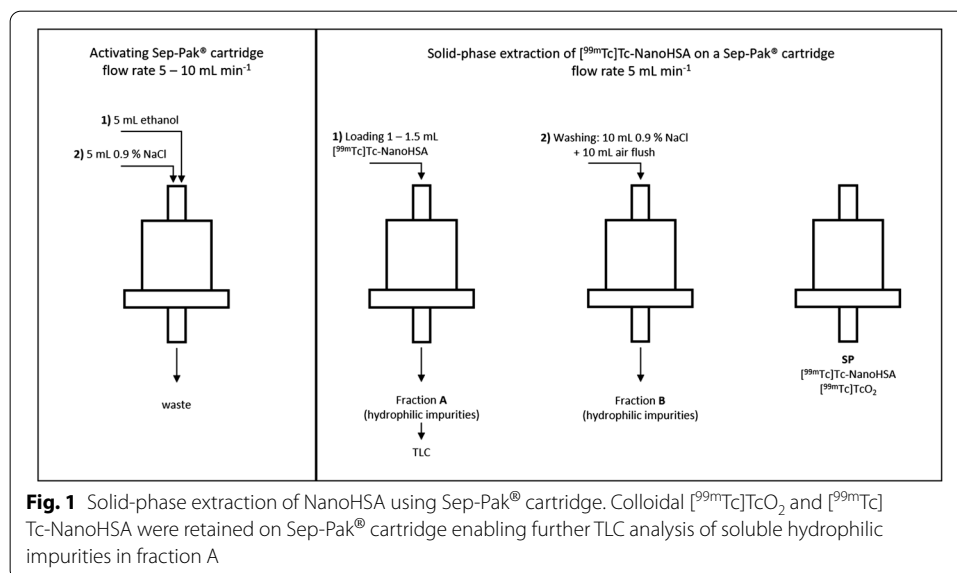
Activating Sep-Pak® cartridge
flow rate 5 – 10 mL min$^{-1}$

**1)** 5 mL ethanol

**2)** 5 mL 0.9 % NaCl

waste

Solid-phase extraction of [$^{99m}$Tc]Tc-NanoHSA on a Sep-Pak® cartridge
flow rate 5 mL min$^{-1}$

**1)** Loading 1 – 1.5 mL [$^{99m}$Tc]Tc-NanoHSA

Fraction **A**
(hydrophilic impurities)

TLC

**2)** Washing: 10 mL 0.9 % NaCl + 10 mL air flush

Fraction **B**
(hydrophilic impurities)

**SP**
[$^{99m}$Tc]Tc-NanoHSA
[$^{99m}$Tc]TcO$_2$

**Fig. 1** Solid-phase extraction of NanoHSA using Sep-Pak® cartridge. Colloidal [$^{99m}$Tc]TcO$_2$ and [$^{99m}$Tc]Tc-NanoHSA were retained on Sep-Pak® cartridge enabling further TLC analysis of soluble hydrophilic impurities in fraction A